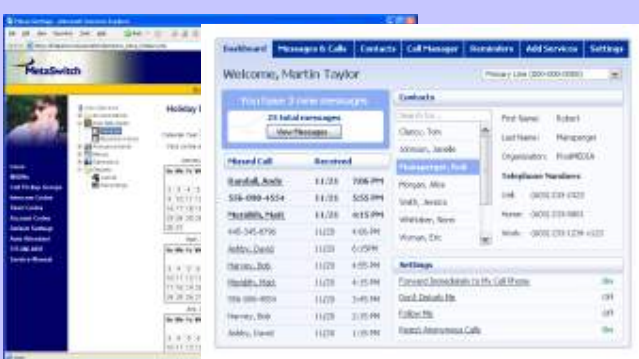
MetaSwitch

Holiday

Dashboard | Messages & Calls | Contacts | Call Manager | Reminders | Add Services | Settings

Welcome, Martin Taylor

Primary Line (000-000-0000)

You have 3 new messages

23 total messages

View Messages

| Missed Call | Received | |
|---|---|---|
| Randall, Andy | 11/23 | 7:06 PM |
| 556-080-4554 | 11/23 | 5:55 PM |
| Meredith, Matt | 11/23 | 4:15 PM |
| 445-345-8796 | 11/23 | 4:06 PM |
| Ashley, David | 11/23 | 6:05PM |
| Harvey, Bob | 11/23 | 4:55 PM |
| Meredith, Matt | 11/23 | 4:35 PM |
| 556-080-4554 | 11/23 | 3:45 PM |
| Harvey, Bob | 11/23 | 2:35 PM |
| Ashley, David | 11/23 | 1:35 PM |

Contacts

Search for...

Clancy, Tom
Johnson, Janelle
Mansperger, Robert
Morgan, Alice
Smith, Jessica
Whittaker, Steve
Woman, Eric

First Name: Robert
Last Name: Mansperger
Organization: ProdMEDIA
Telephone Numbers
Cell: (805) 235-1923
Home: (805) 235-0801
Work: (805) 235-1234 x123

Settings

Forward Immediately to My Cell Phone On
Don't Disturb Me Off
Follow Me Off
Reject Anonymous Calls On